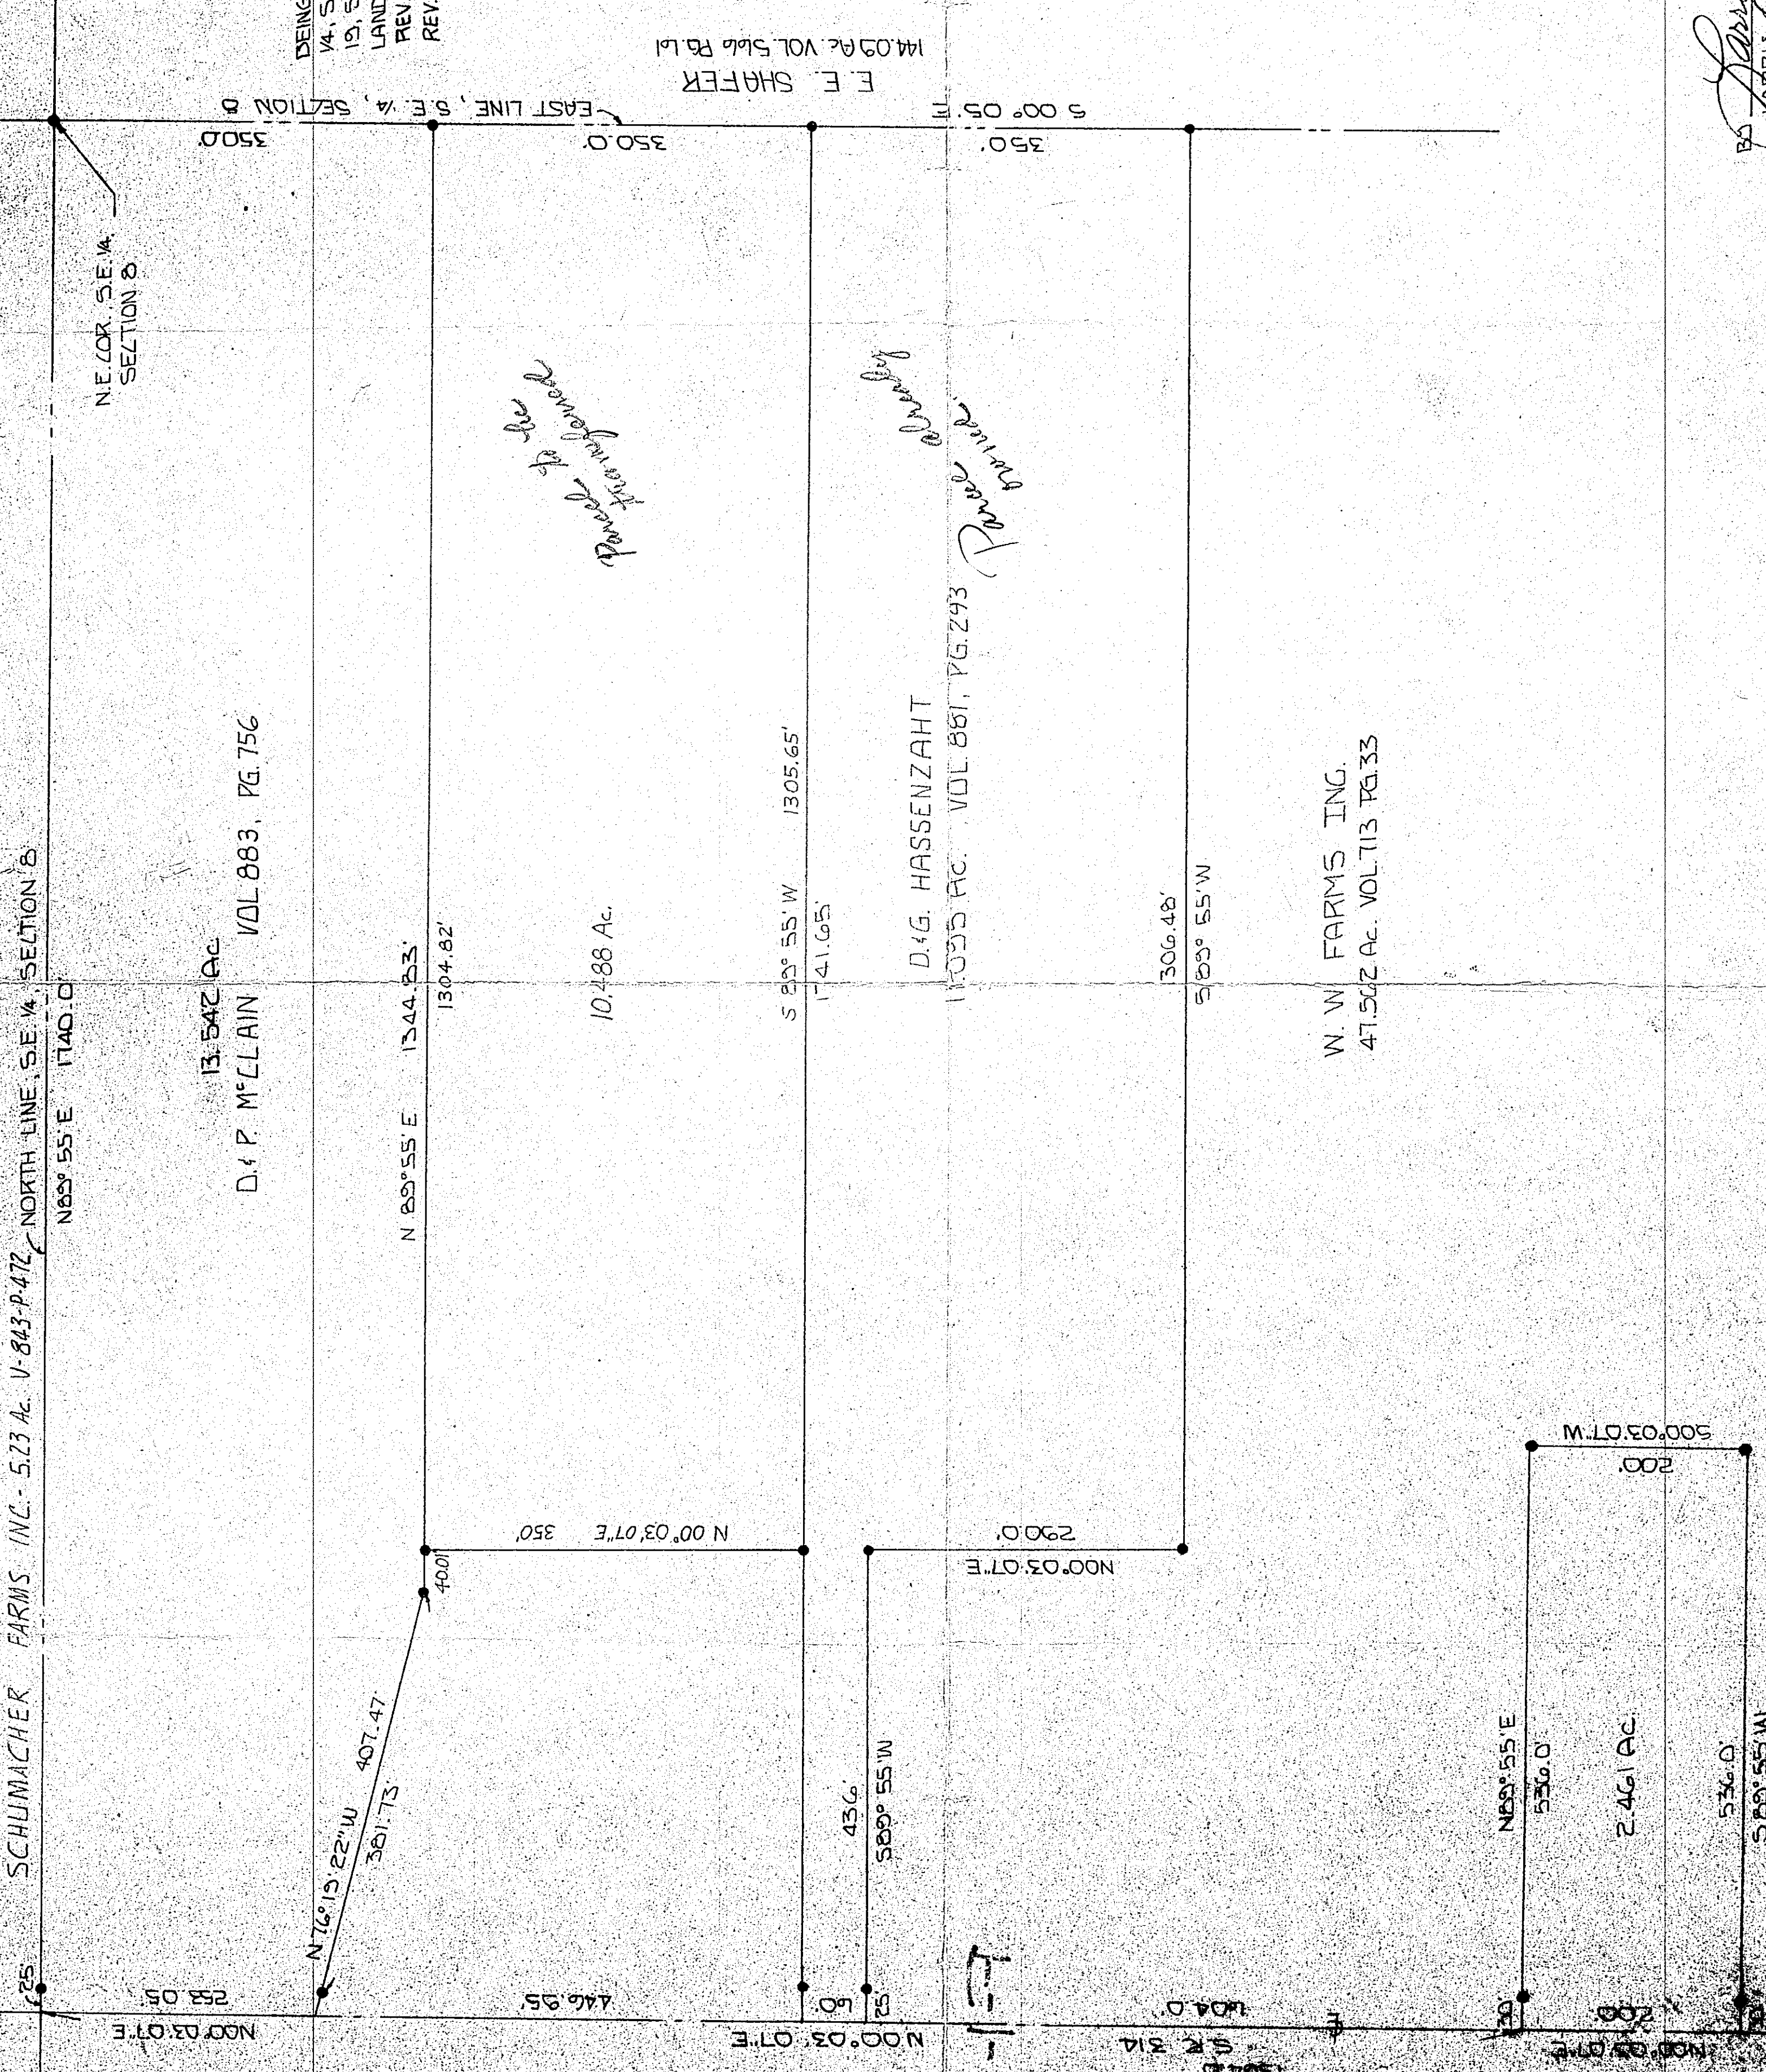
BEING
1/4, S
19, S
LAND
REV
REV

144.09 Ac. VOL.566 PG.61
E. E. SHAFER

S 00° 05' E
EAST LINE, S.E. 1/4, SECTION 8
350.0'
350.0'
350'

N.E. COR. S.E. 1/4
SECTION 8

Parcel to be
transferred

Parcel already
owned

SCHUMACHER FARMS INC. - 5.23 Ac. V-843-P-472
NORTH LINE, S.E. 1/4, SECTION 8
N89° 55' E 1740.0'

13.542 Ac.
D. & P. McCLAIN VOL 883, PG. 756

N 89° 55' E 1344.83'
1304.82'

10.488 Ac.

1305.65'
S 89° 55' W
1341.65'

D.&G. HASSENZAHT
11.035 Ac. VOL 881, PG.293

306.48'
S 89° 55' W

W. W. FARMS INC.
47.562 Ac. VOL.713 PG.33

S00°03'07"W
200'

N 00°03'07"E 350'
290.0'
N00°03'07"E

40.01'

N76°15'22"W 407.47'
381.73'

436
S89° 55' W

N89° 55' E
536.0'
2.461 Ac.
536.0'
S89° 55' W

25'
253.05'
N00°03'07"E
446.95'
60'
25'
N 00°03'07"E
604.0'
S.R. 314
30'
200'
N00°03'07"E

BY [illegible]